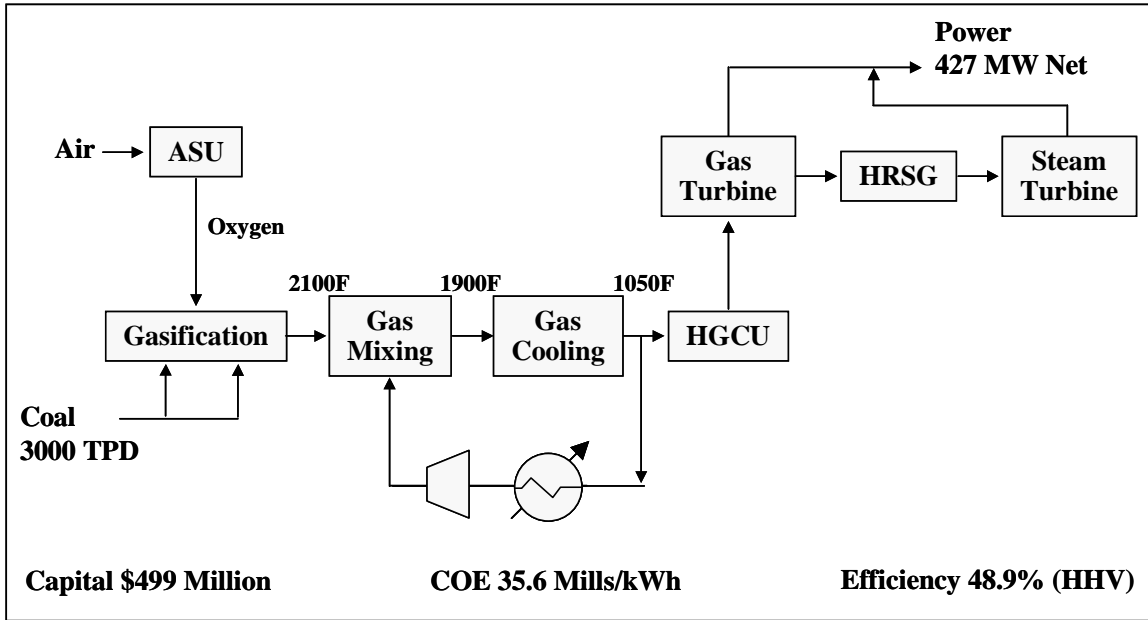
Power
427 MW Net

Air

ASU

Oxygen

Gas Turbine

HRSG

Steam Turbine

2100F

1900F

1050F

Gasification

Gas Mixing

Gas Cooling

HGCU

Coal
3000 TPD

Capital $499 Million

COE 35.6 Mills/kWh

Efficiency 48.9% (HHV)